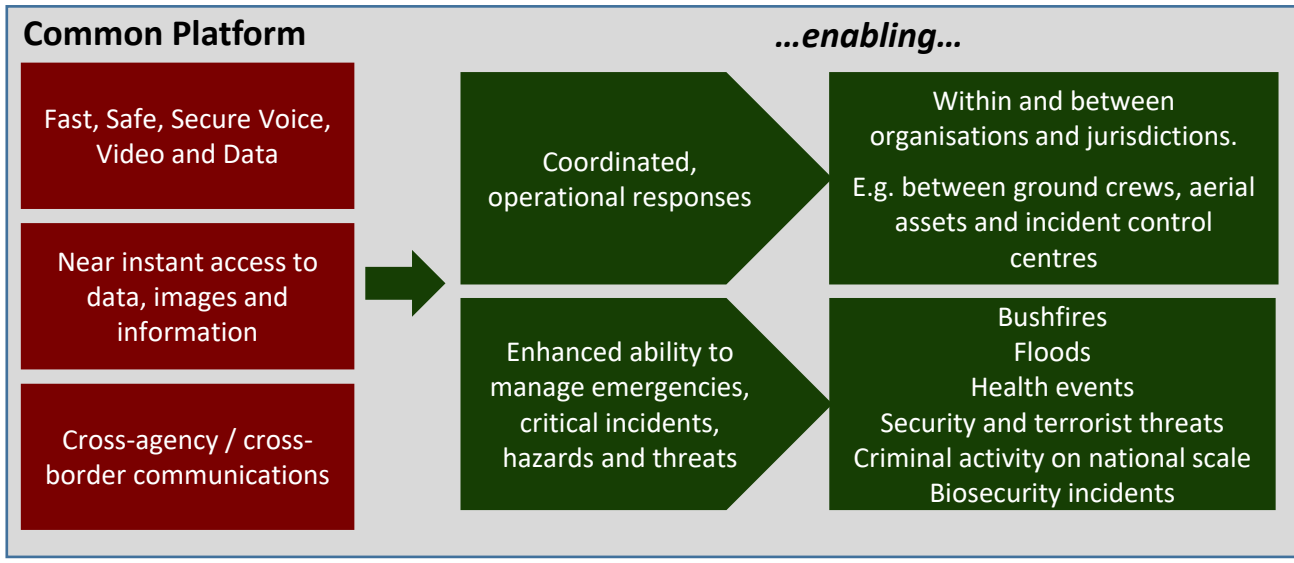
Common Platform

…enabling…

Fast, Safe, Secure Voice, Video and Data

Near instant access to data, images and information

Cross-agency / cross-border communications

Coordinated, operational responses

Within and between organisations and jurisdictions.

E.g. between ground crews, aerial assets and incident control centres

Enhanced ability to manage emergencies, critical incidents, hazards and threats

Bushfires
Floods
Health events
Security and terrorist threats
Criminal activity on national scale
Biosecurity incidents